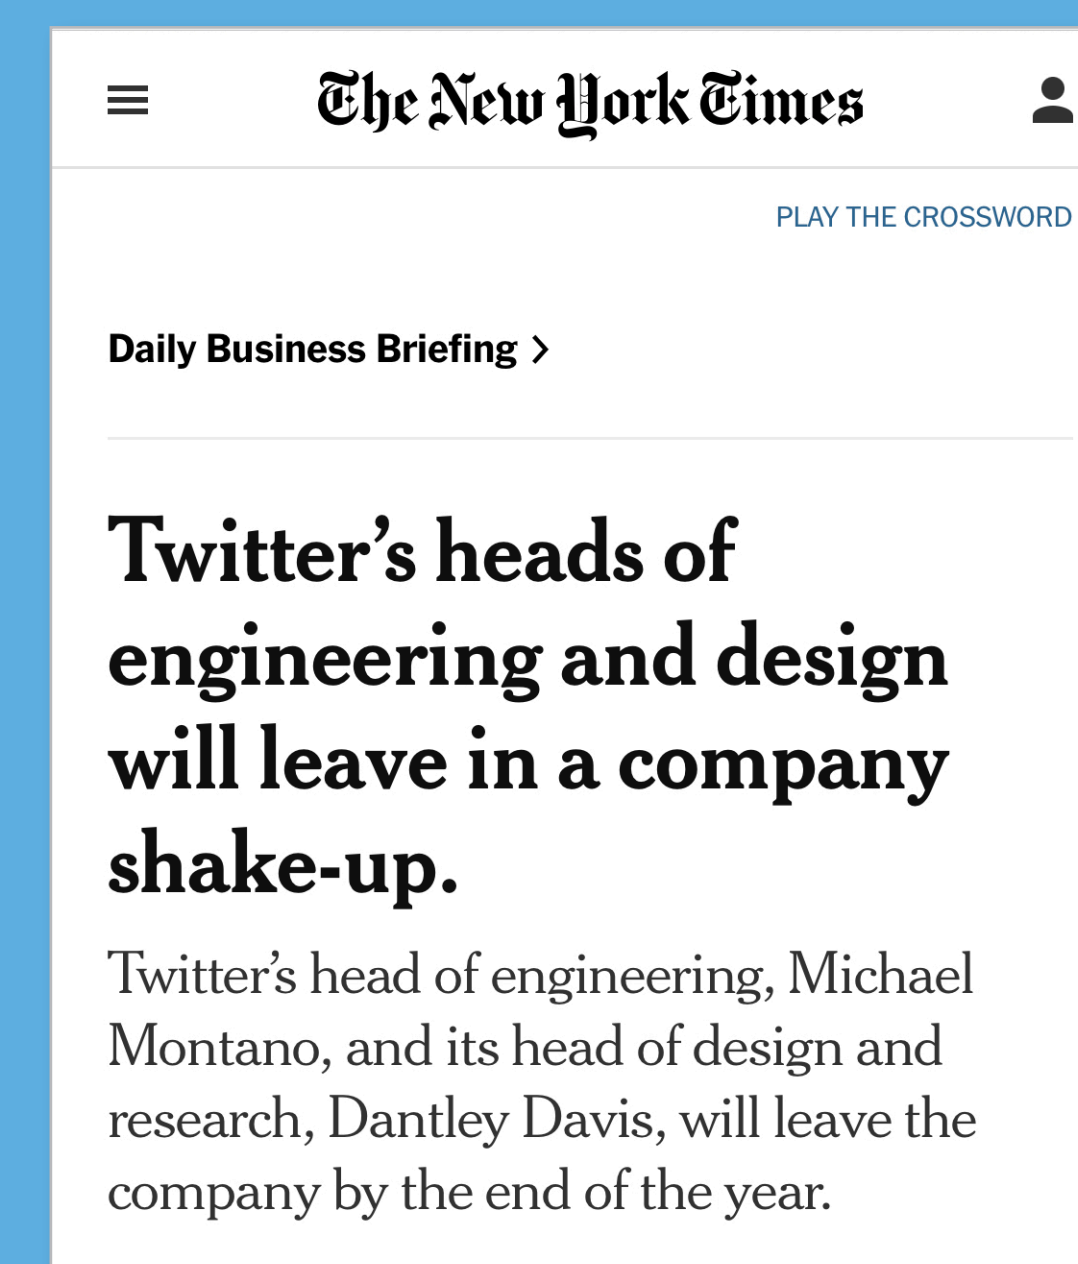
The New York Times

PLAY THE CROSSWORD

Daily Business Briefing >

Twitter's heads of engineering and design will leave in a company shake-up.

Twitter's head of engineering, Michael Montano, and its head of design and research, Dantley Davis, will leave the company by the end of the year.